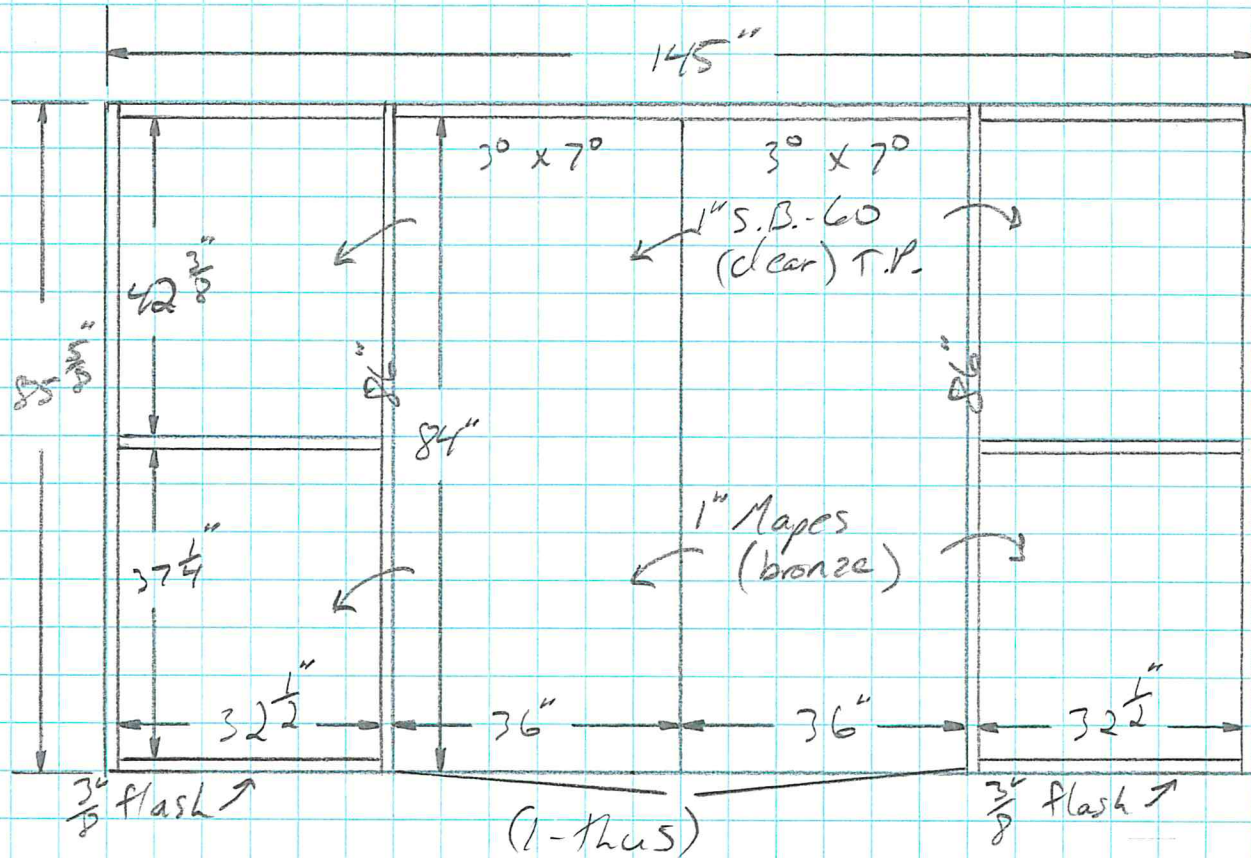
145"

$3^0 \times 7^0$

$3^0 \times 7^0$

1" S.B.-60 (clear) T.P.

$42\frac{3}{8}$"

$85\frac{5}{8}$"

$2\frac{1}{2}$"

84"

$2\frac{1}{2}$"

1" Mapes (bronze)

$37\frac{1}{4}$"

$32\frac{1}{2}$"

36"

36"

$32\frac{1}{2}$"

$\frac{3}{8}$" flash

(1-thus)

$\frac{3}{8}$" flash